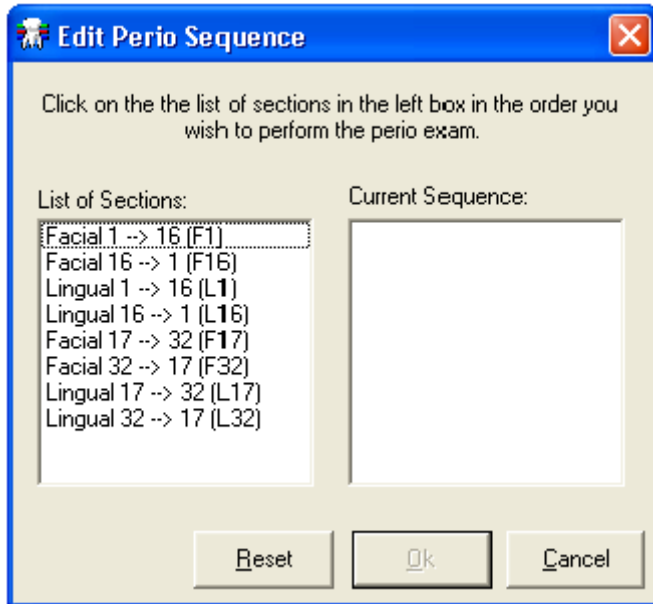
Edit Perio Sequence

Click on the the list of sections in the left box in the order you wish to perform the perio exam.

List of Sections:

Facial 1 --> 16 (F1)
Facial 16 --> 1 (F16)
Lingual 1 --> 16 (L1)
Lingual 16 --> 1 (L16)
Facial 17 --> 32 (F17)
Facial 32 --> 17 (F32)
Lingual 17 --> 32 (L17)
Lingual 32 --> 17 (L32)

Current Sequence:

Reset
Ok
Cancel